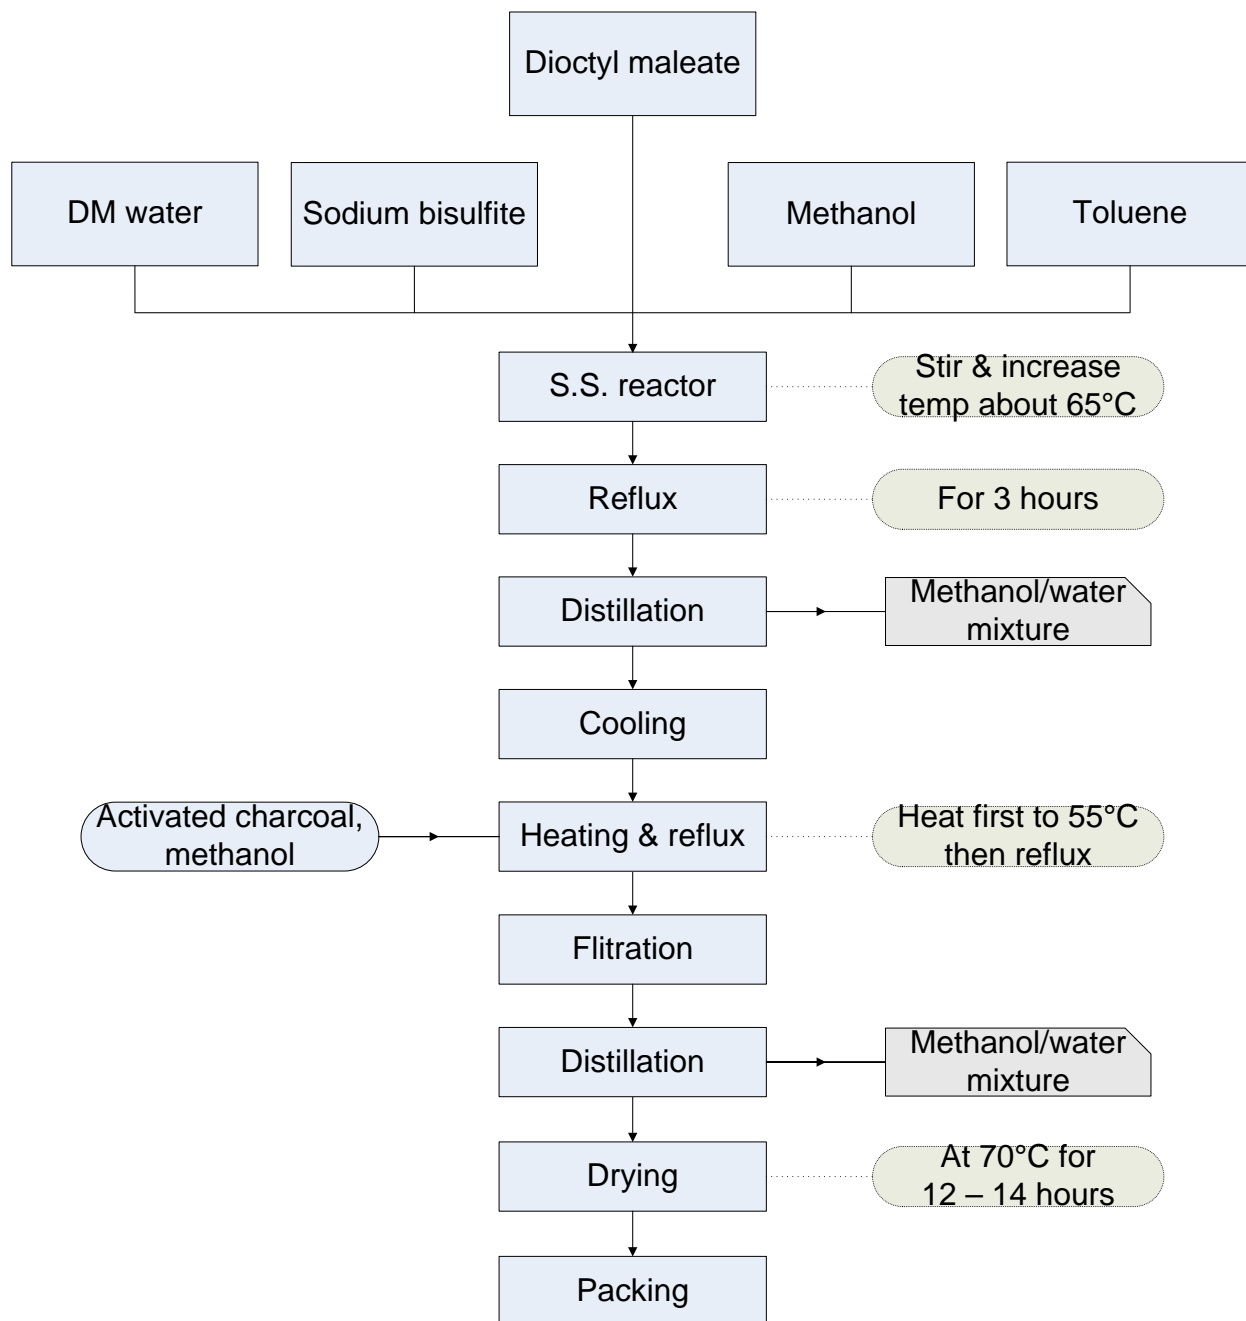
Dioctyl maleate

DM water

Sodium bisulfite

Methanol

Toluene

S.S. reactor

Stir & increase temp about 65°C

Reflux

For 3 hours

Distillation

Methanol/water mixture

Cooling

Activated charcoal, methanol

Heating & reflux

Heat first to 55°C then reflux

Flitration

Distillation

Methanol/water mixture

Drying

At 70°C for 12 – 14 hours

Packing